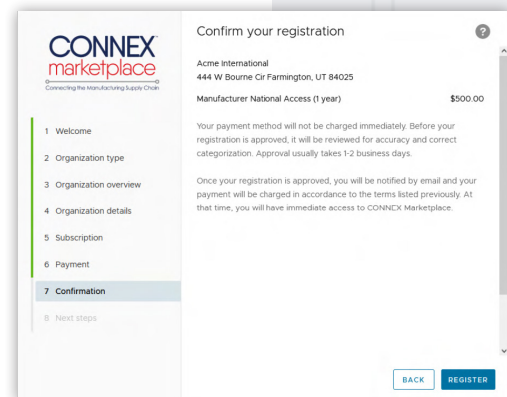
CONNEX
marketplace
Connecting the Manufacturing Supply Chain

1 Welcome
2 Organization type
3 Organization overview
4 Organization details
5 Subscription
6 Payment
7 Confirmation
8 Next steps

Confirm your registration

?

Acme International
444 W Bourne Cir Farmington, UT 84025

Manufacturer National Access (1 year) $500.00

Your payment method will not be charged immediately. Before your registration is approved, it will be reviewed for accuracy and correct categorization. Approval usually takes 1-2 business days.

Once your registration is approved, you will be notified by email and your payment will be charged in accordance to the terms listed previously. At that time, you will have immediate access to CONNEX Marketplace.

BACK REGISTER